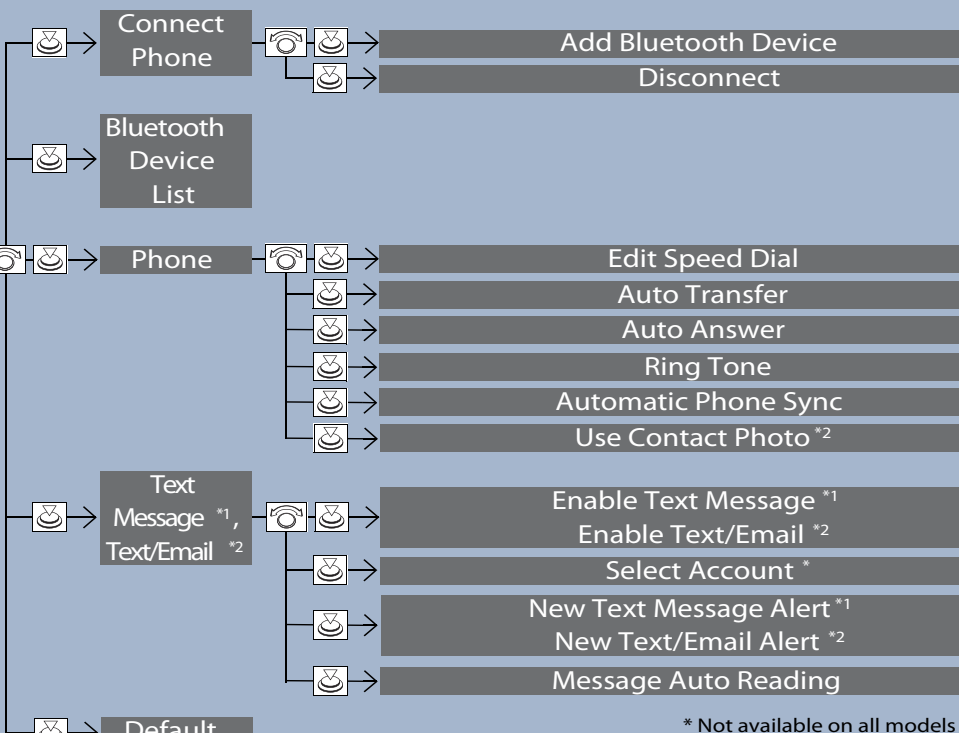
Connect Phone

Add Bluetooth Device

Disconnect

Bluetooth Device List

Phone

Edit Speed Dial

Auto Transfer

Auto Answer

Ring Tone

Automatic Phone Sync

Use Contact Photo *2

Text Message *1, Text/Email *2

Enable Text Message *1
Enable Text/Email *2

Select Account *

New Text Message Alert *1
New Text/Email Alert *2

Message Auto Reading

Default

* Not available on all models